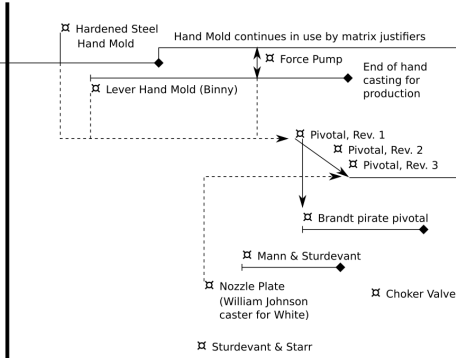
¤ Hardened Steel Hand Mold

Hand Mold continues in use by matrix justifiers

¤ Force Pump

End of hand casting for production

¤ Lever Hand Mold (Binny)

¤ Pivotal, Rev. 1

¤ Pivotal, Rev. 2

¤ Pivotal, Rev. 3

¤ Brandt pirate pivotal

¤ Mann & Sturdevant

¤ Nozzle Plate (William Johnson caster for White)

¤ Choker Valve

¤ Sturdevant & Starr